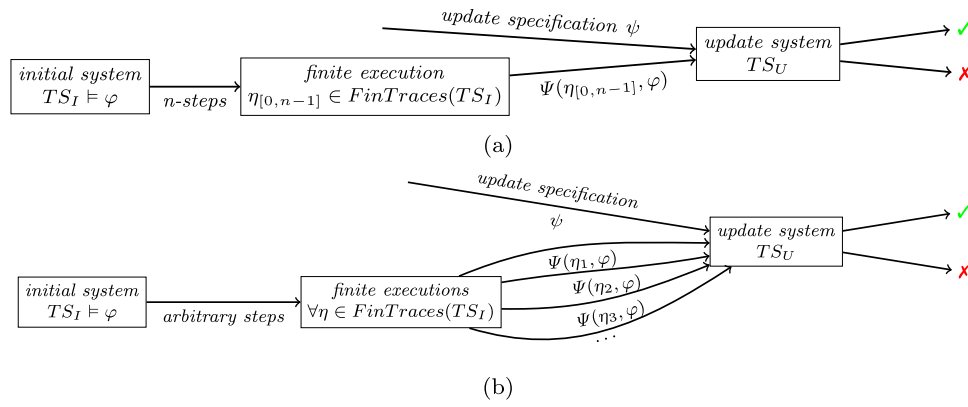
update specification $\psi$

initial system
$TS_I \models \varphi$

n-steps

finite execution
$\eta_{[0,n-1]} \in FinTraces(TS_I)$

$\Psi(\eta_{[0,n-1]}, \varphi)$

update system
$TS_U$

✓

✗

(a)

update specification
$\psi$

initial system
$TS_I \models \varphi$

arbitrary steps

finite executions
$\forall \eta \in FinTraces(TS_I)$

$\Psi(\eta_1, \varphi)$

$\Psi(\eta_2, \varphi)$

$\Psi(\eta_3, \varphi)$

$\cdots$

update system
$TS_U$

✓

✗

(b)